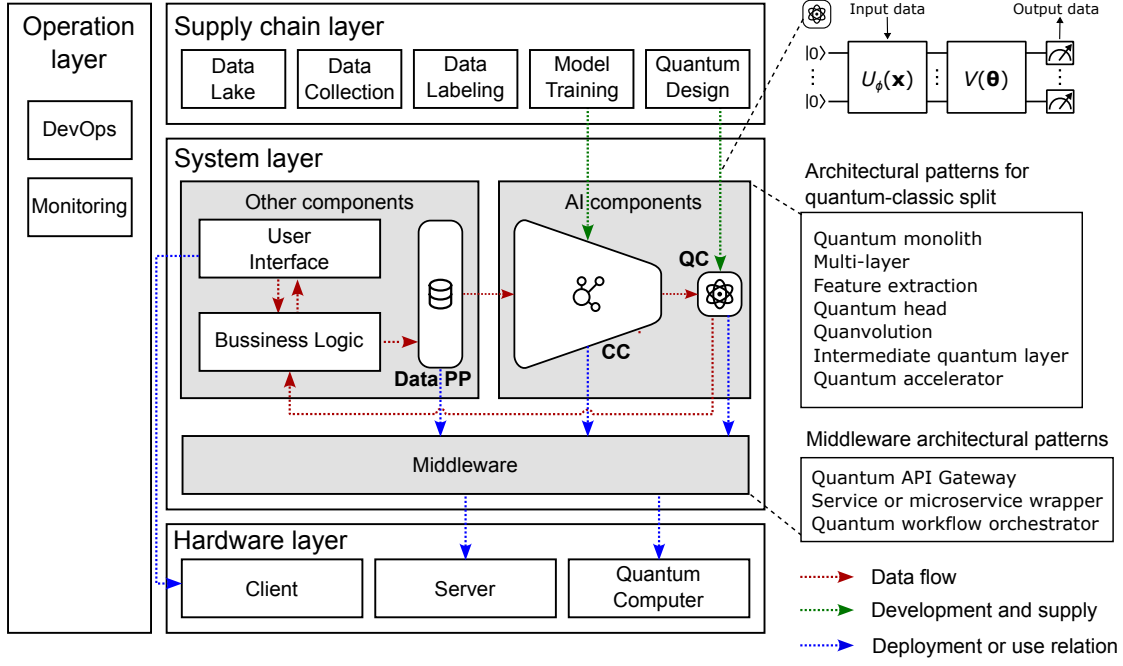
Operation layer

DevOps

Monitoring

Supply chain layer

Data Lake

Data Collection

Data Labeling

Model Training

Quantum Design

Input data

Output data

$|0\rangle$

$|0\rangle$

$U_\phi(\mathbf{x})$

$V(\boldsymbol{\theta})$

System layer

Other components

User Interface

Bussiness Logic

Data PP

AI components

QC

CC

Architectural patterns for quantum-classic split

Quantum monolith
Multi-layer
Feature extraction
Quantum head
Quanvolution
Intermediate quantum layer
Quantum accelerator

Middleware

Middleware architectural patterns

Quantum API Gateway
Service or microservice wrapper
Quantum workflow orchestrator

Hardware layer

Client

Server

Quantum Computer

Data flow

Development and supply

Deployment or use relation